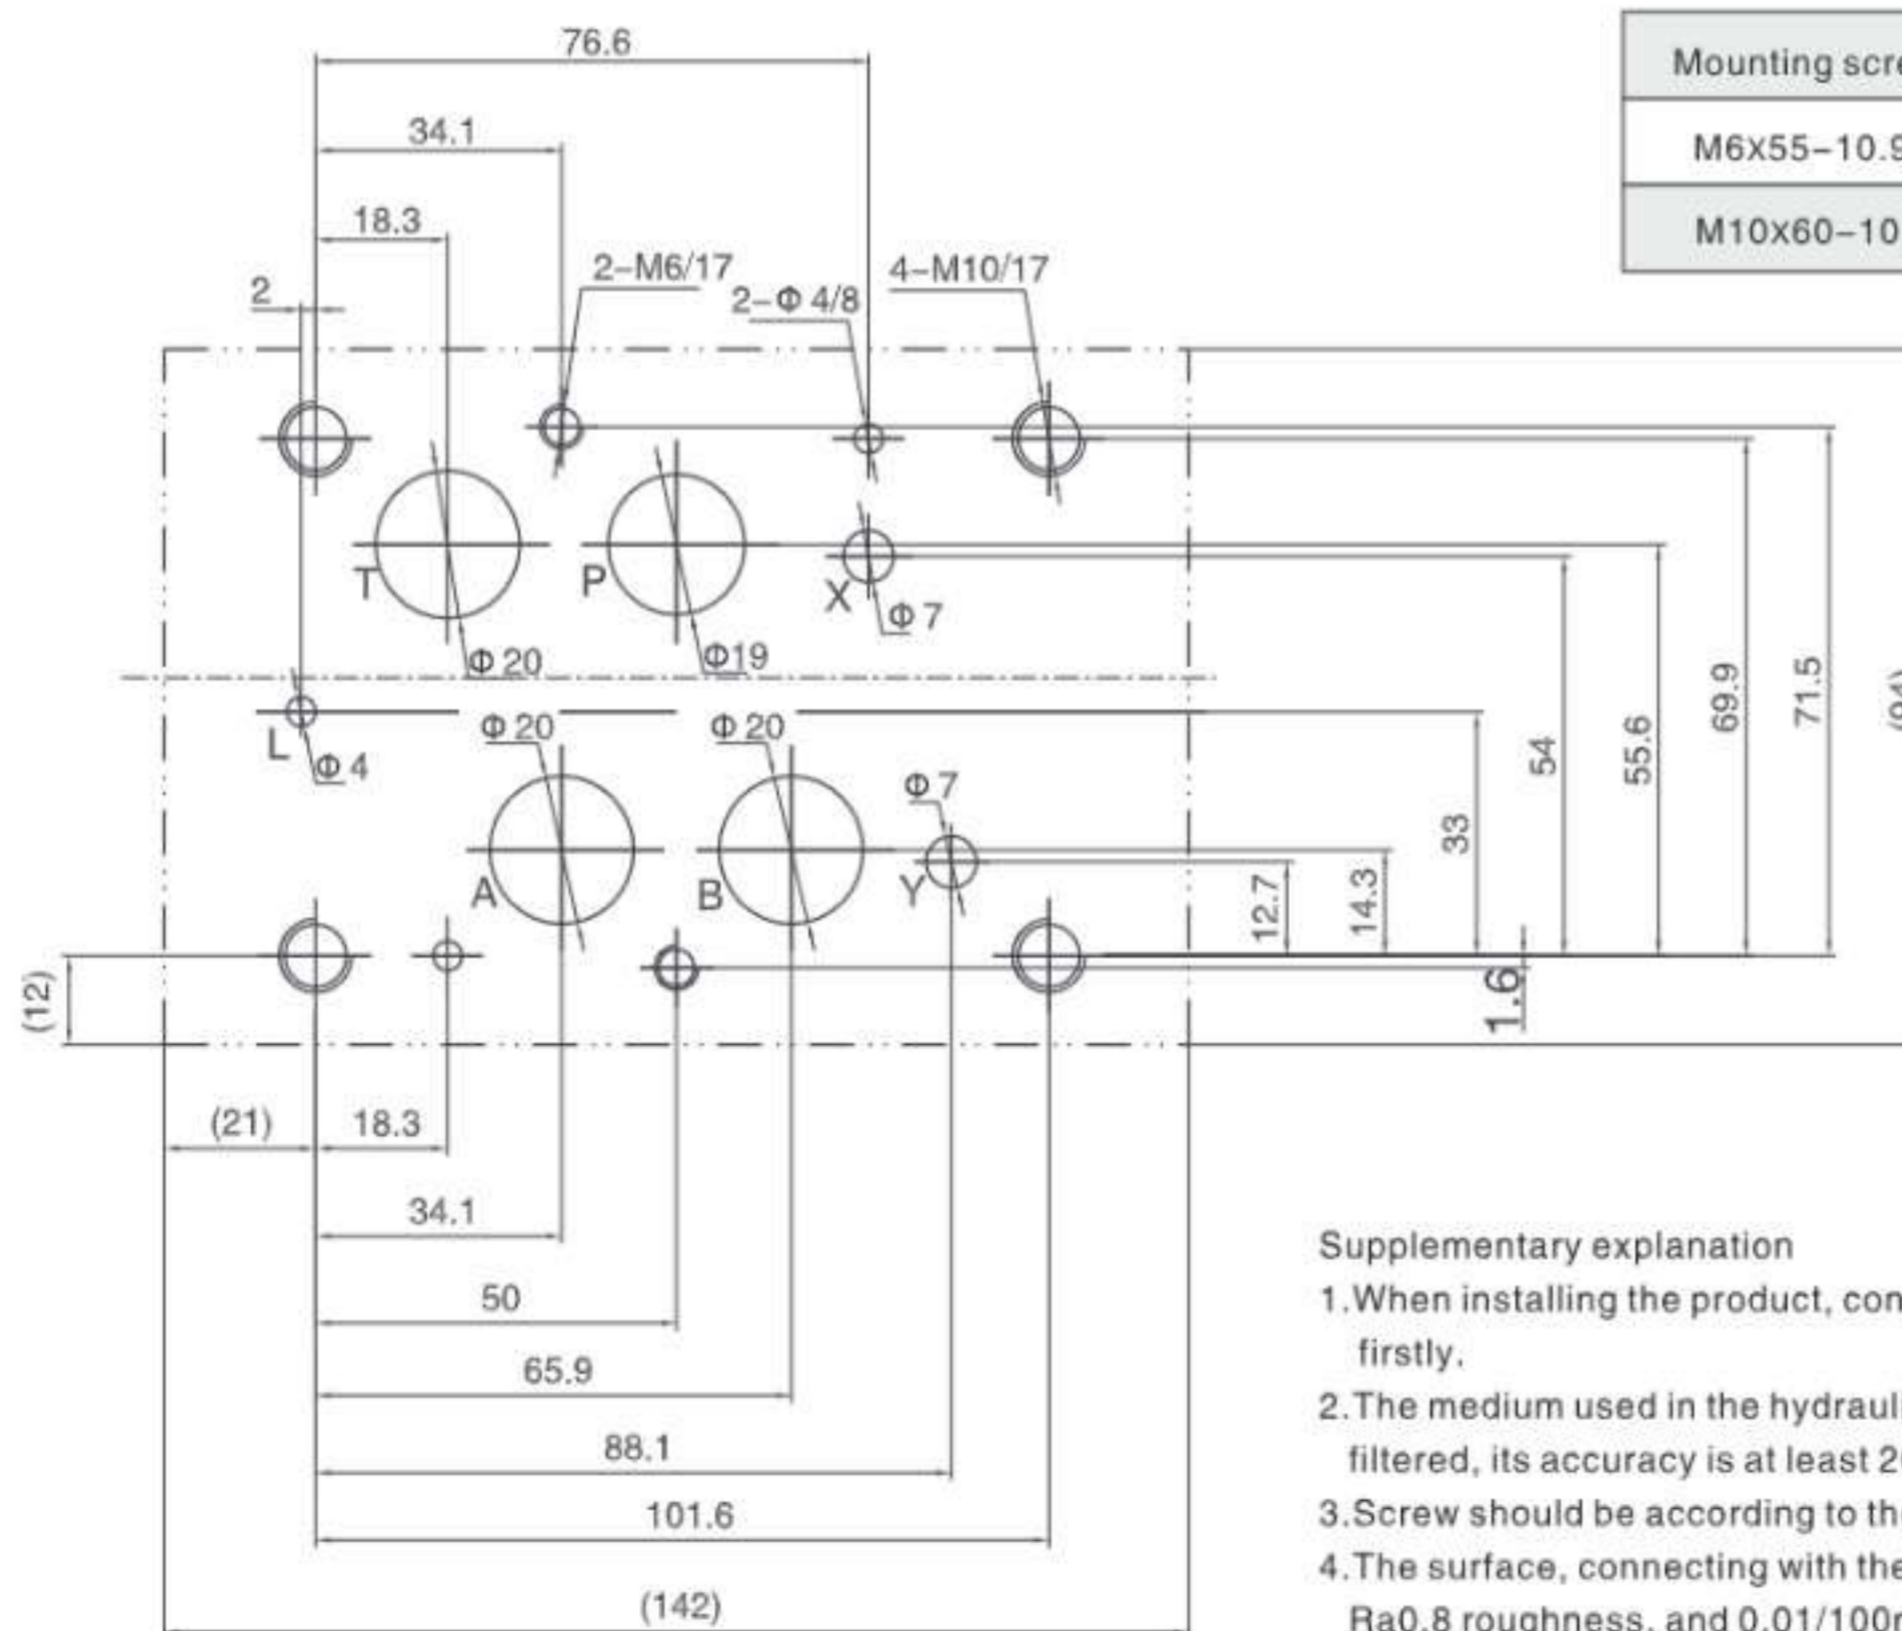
| Mounting scr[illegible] |
|---|
| M6X55-10.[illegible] |
| M10X60-10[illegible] |

76.6
34.1
18.3
2
2-M6/17
2-Φ 4/8
4-M10/17
T
P
X
Φ 7
Φ 20
Φ19
L
Φ 4
Φ 20
Φ 20
Φ 7
A
B
Y
12.7
14.3
33
54
55.6
69.9
71.5
(94)
1.6
(12)
(21)
18.3
34.1
50
65.9
88.1
101.6
(142)

Supplementary explanation
1.When installing the product, con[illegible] firstly.
2.The medium used in the hydraul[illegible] filtered, its accuracy is at least 2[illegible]
3.Screw should be according to th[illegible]
4.The surface, connecting with the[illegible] Ra0.8 roughness, and 0.01/100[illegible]